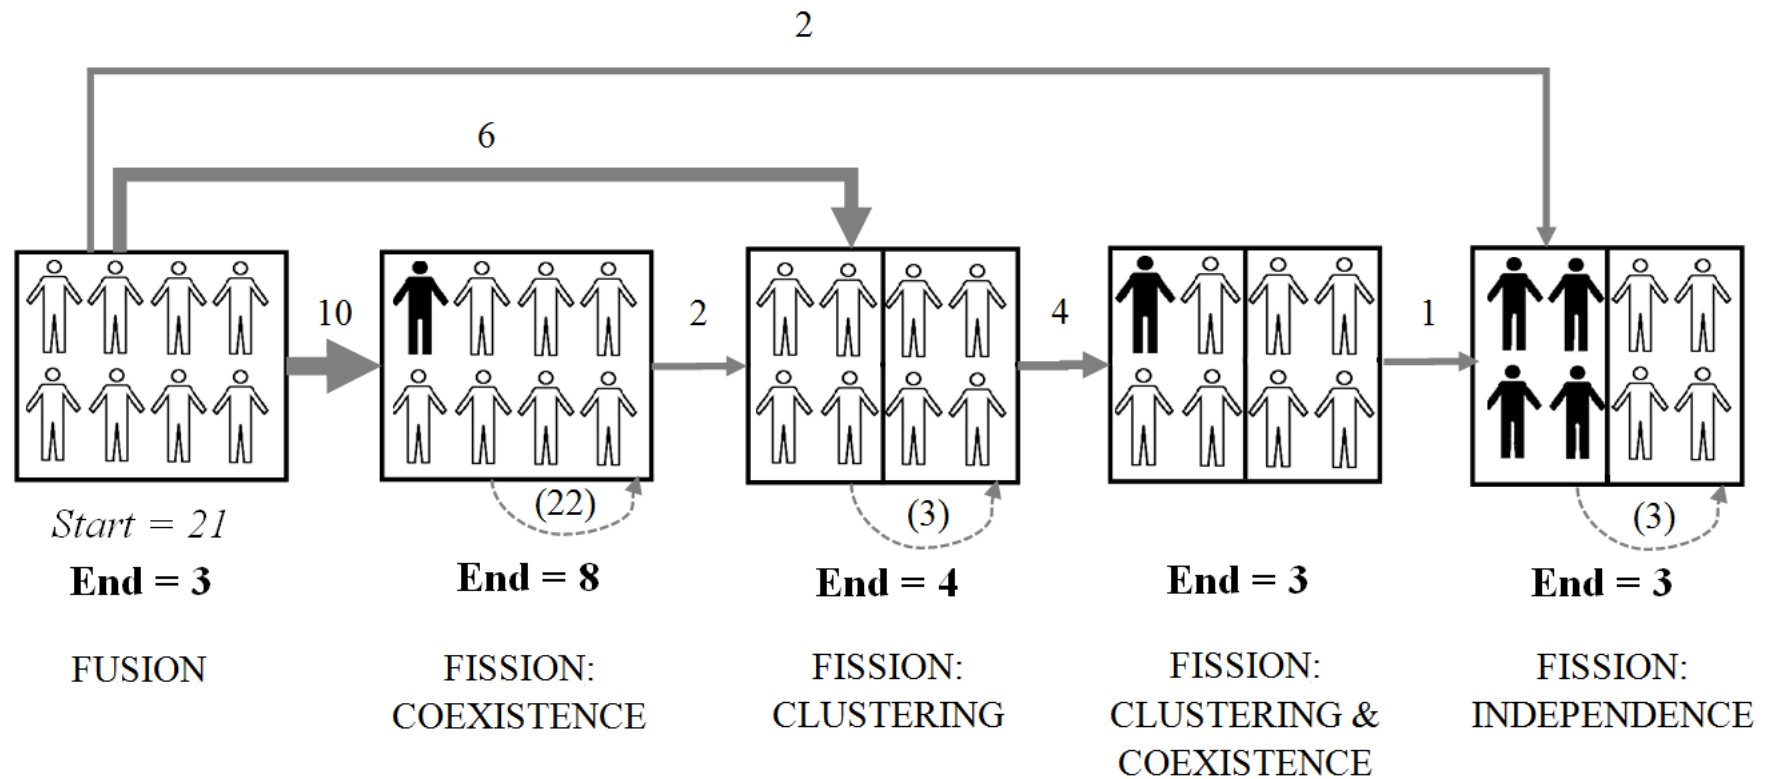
2

6

10

2

4

1

(22)

(3)

(3)

*Start = 21*

**End = 3**

FUSION

**End = 8**

FISSION: COEXISTENCE

**End = 4**

FISSION: CLUSTERING

**End = 3**

FISSION: CLUSTERING & COEXISTENCE

**End = 3**

FISSION: INDEPENDENCE